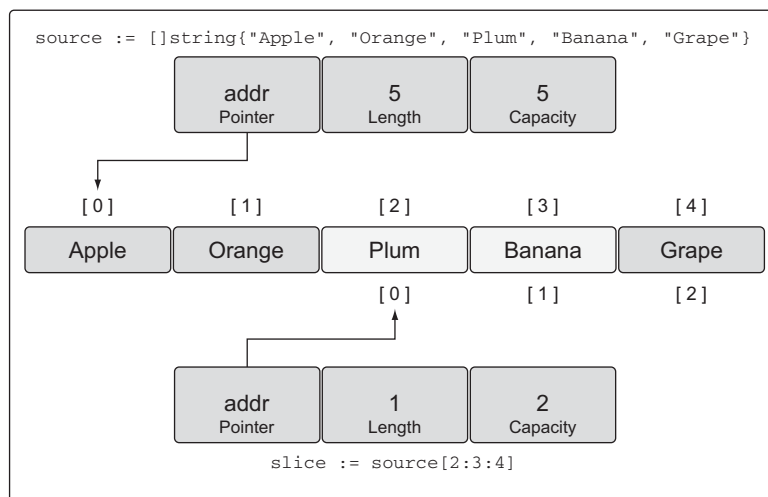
source := []string{"Apple", "Orange", "Plum", "Banana", "Grape"}

addr
Pointer

5
Length

5
Capacity

[0] [1] [2] [3] [4]

Apple Orange Plum Banana Grape

[0] [1] [2]

addr
Pointer

1
Length

2
Capacity

slice := source[2:3:4]